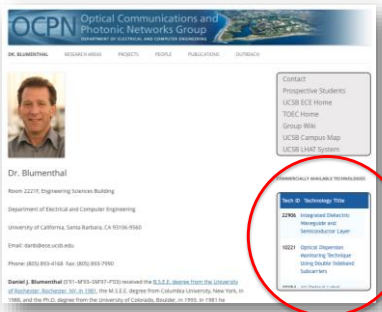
OCPN Optical Communications and Photonic Networks Group
DEPARTMENT OF ELECTRICAL AND COMPUTER ENGINEERING

DR. BLUMENTHAL RESEARCH AREAS PROJECTS PEOPLE PUBLICATIONS OUTREACH

Dr. Blumenthal

Room 2221F, Engineering Sciences Building

Department of Electrical and Computer Engineering

University of California, Santa Barbara, CA 93106-9560

Email: danb@ece.ucsb.edu

Phone: (805) 893-4168 Fax: (805) 893-7990

Daniel J. Blumenthal (S'91–M'93–SM'97–F'03) received the B.S.E.E. degree from the University of Rochester, Rochester, NY, in 1981, the M.S.E.E. degree from Columbia University, New York, in 1988, and the Ph.D. degree from the University of Colorado, Boulder, in 1993. In 1981 he

Contact
Prospective Students
UCSB ECE Home
TOEC Home
Group Wiki
UCSB Campus Map
UCSB LHAT System

COMMERCIALLY AVAILABLE TECHNOLOGIES

| Tech ID | Technology Title |
|---|---|
| 22906 | Integrated Dielectric Waveguide and Semiconductor Layer |
| 10221 | Optical Dispersion Monitoring Technique Using Double Sideband Subcarriers |
| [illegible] | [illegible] |